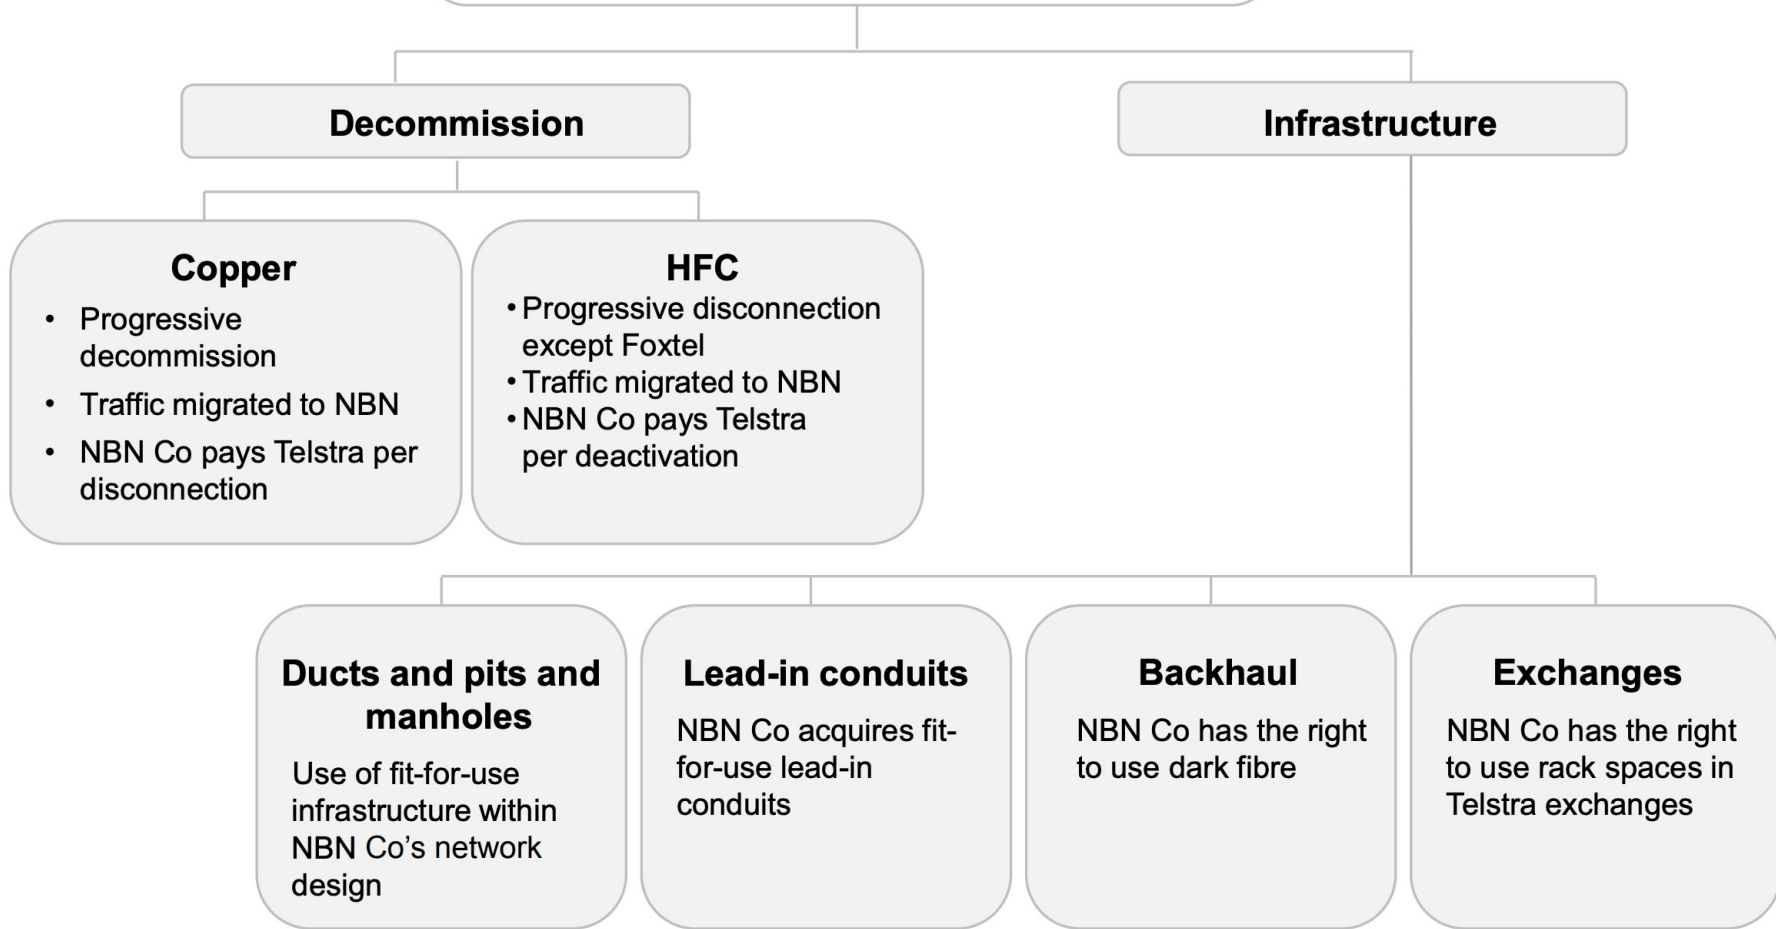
Decommission

Infrastructure

Copper
- Progressive decommission
- Traffic migrated to NBN
- NBN Co pays Telstra per disconnection

HFC
- Progressive disconnection except Foxtel
- Traffic migrated to NBN
- NBN Co pays Telstra per deactivation

Ducts and pits and manholes
Use of fit-for-use infrastructure within NBN Co's network design

Lead-in conduits
NBN Co acquires fit-for-use lead-in conduits

Backhaul
NBN Co has the right to use dark fibre

Exchanges
NBN Co has the right to use rack spaces in Telstra exchanges